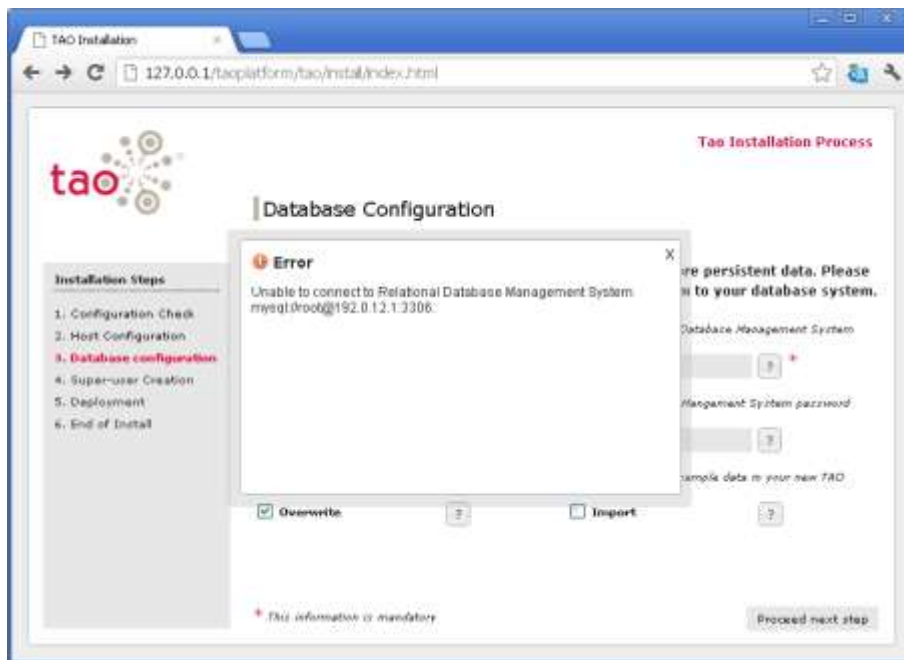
TAO Installation

127.0.0.1/taoplatform/tao/install/index.html

tao

Tao Installation Process

Database Configuration

Installation Steps

1. Configuration Check
2. Host Configuration
3. Database configuration
4. Super-user Creation
5. Deployment
6. End of Install

Error

Unable to connect to Relational Database Management System mysql://root@192.0.12.1:3306.

X

re persistent data. Please
to your database system.

Database Management System

?

*

Mangement System password

?

ample data in your new TAO

Overwrite

?

Import

?

* This information is mandatory

Proceed next step